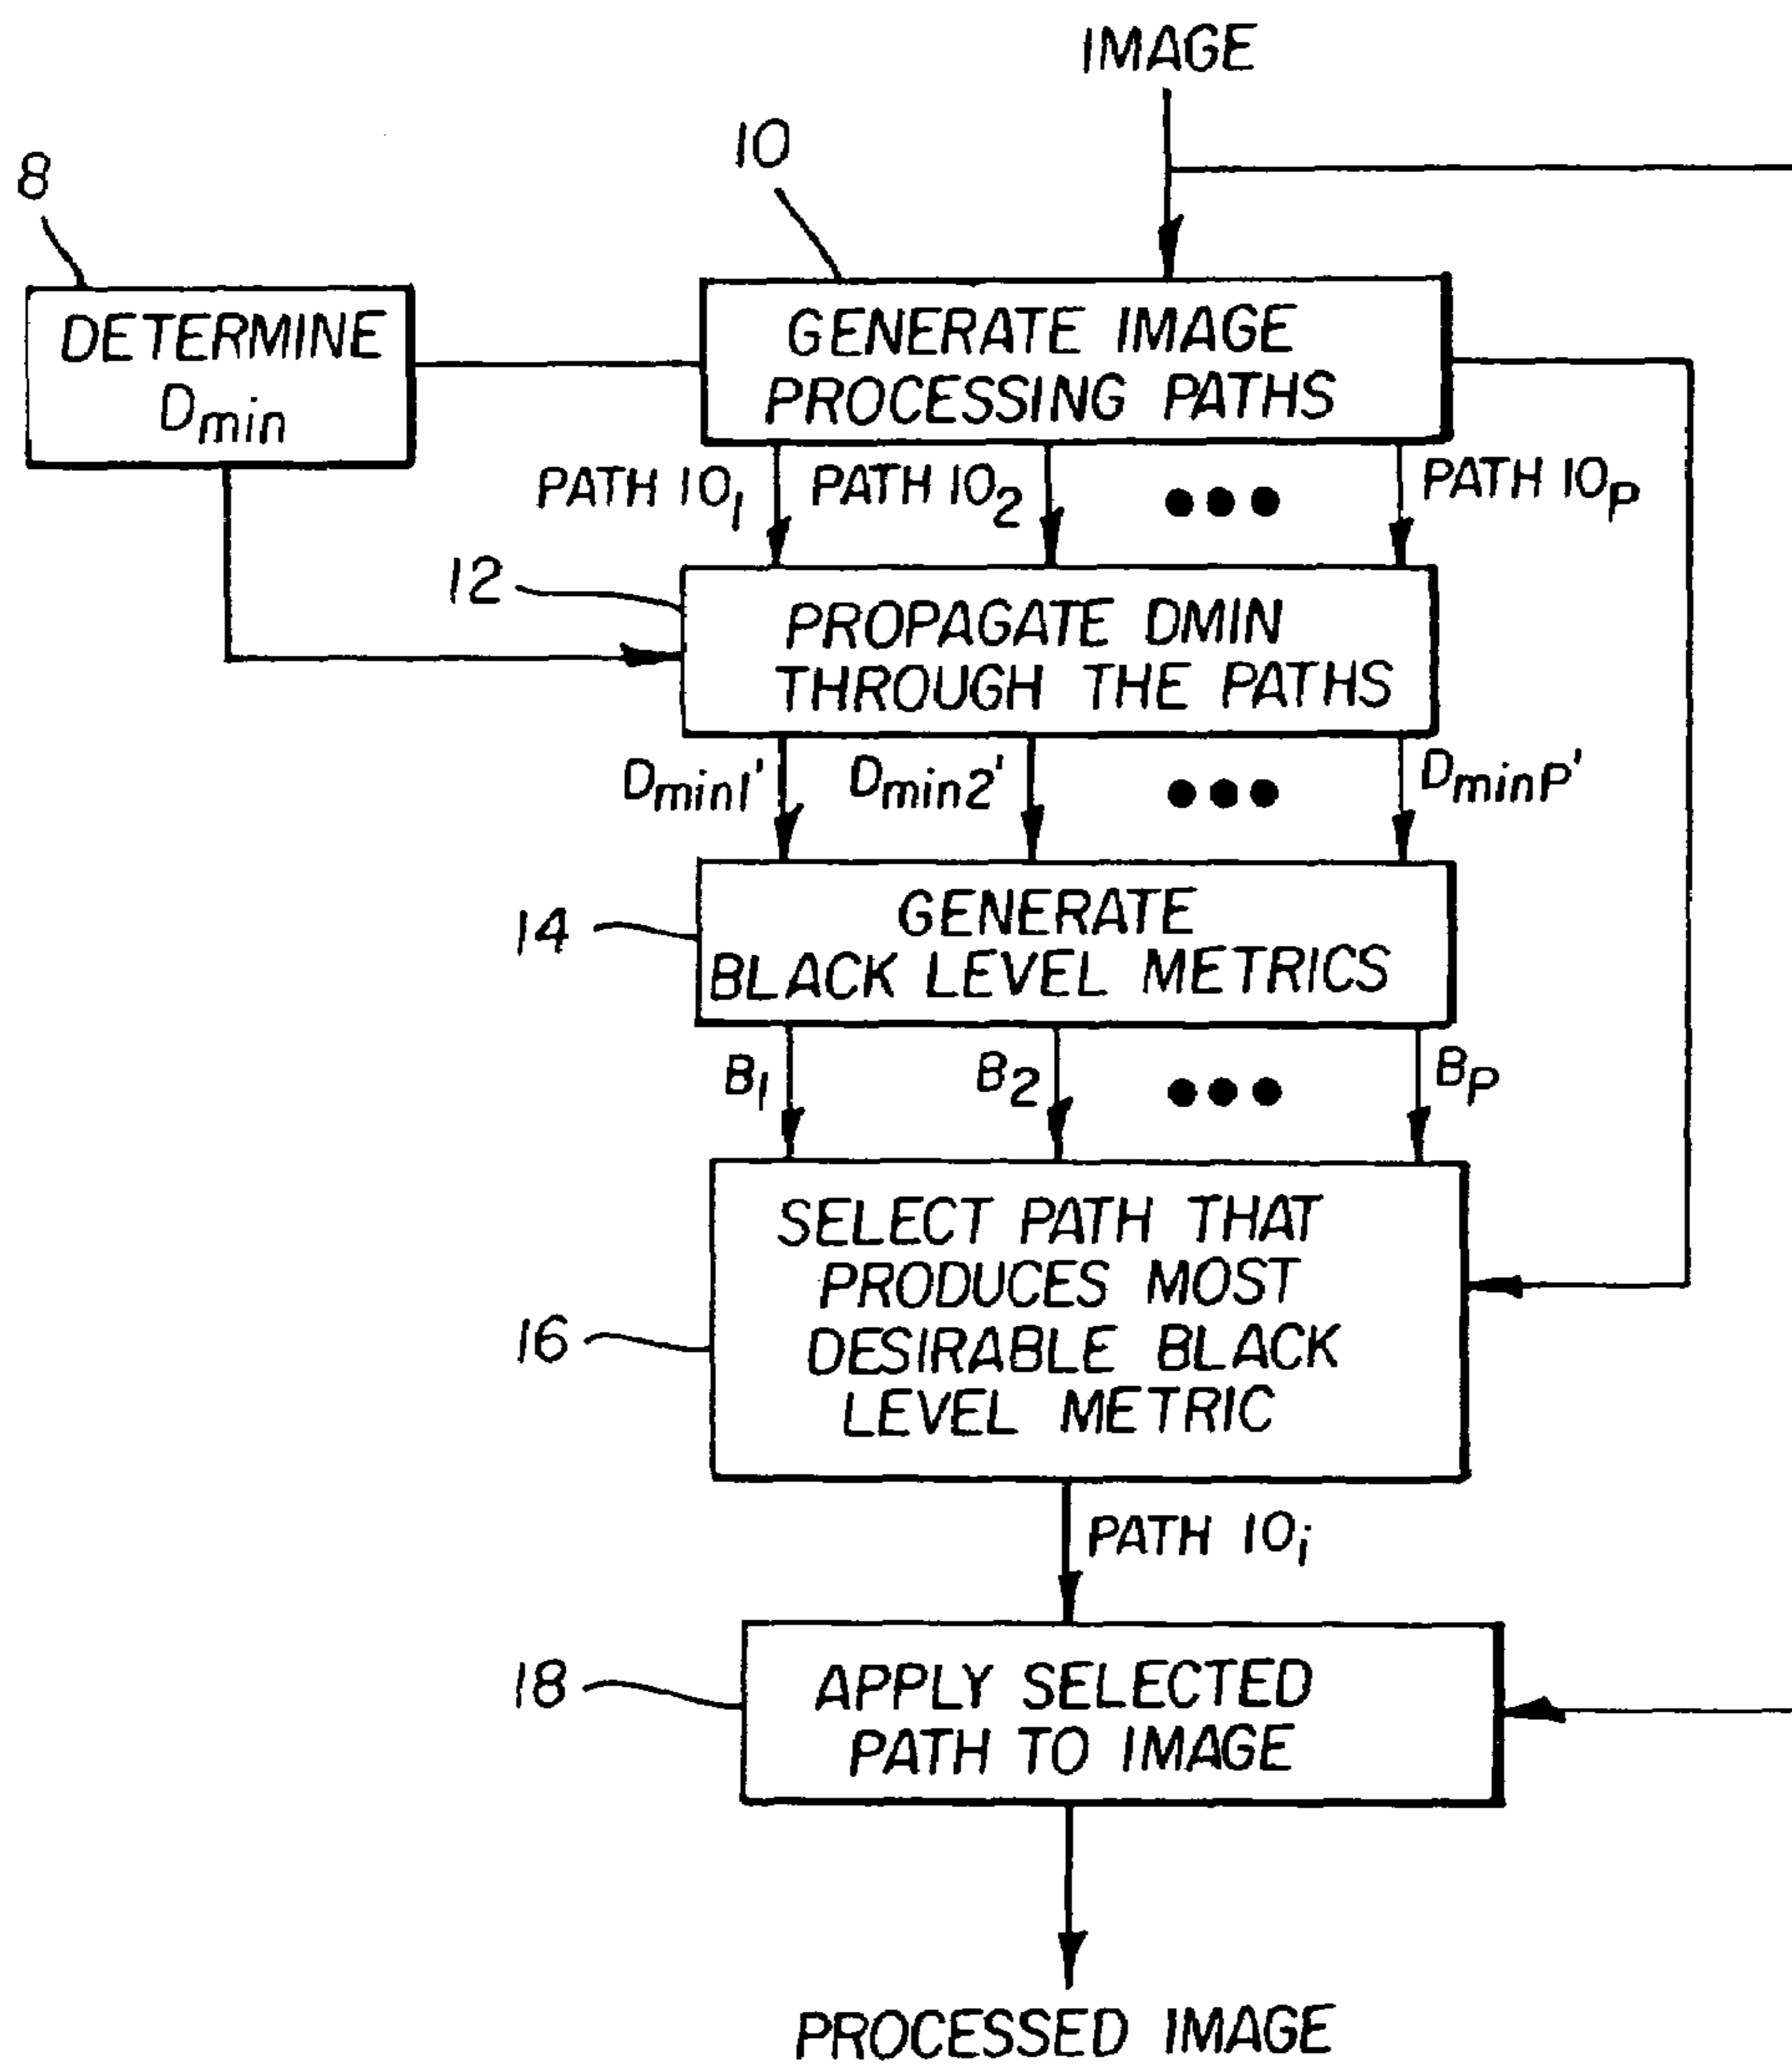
IMAGE

10

8

DETERMINE $D_{min}$

GENERATE IMAGE PROCESSING PATHS

PATH $10_1$ PATH $10_2$ ••• PATH $10_P$

12

PROPAGATE DMIN THROUGH THE PATHS

$D_{min1}'$ $D_{min2}'$ ••• $D_{minP}'$

14

GENERATE BLACK LEVEL METRICS

$B_1$ $B_2$ ••• $B_P$

16

SELECT PATH THAT PRODUCES MOST DESIRABLE BLACK LEVEL METRIC

PATH $10_i$

18

APPLY SELECTED PATH TO IMAGE

PROCESSED IMAGE